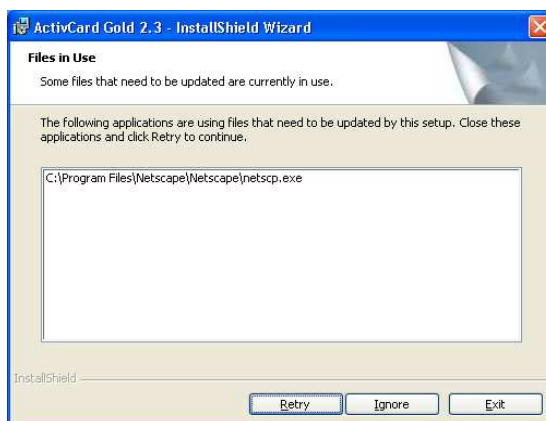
ActivCard Gold 2.3 - InstallShield Wizard

Files in Use

Some files that need to be updated are currently in use.

The following applications are using files that need to be updated by this setup. Close these applications and click Retry to continue.

C:\Program Files\Netscape\Netscape\netscp.exe

InstallShield

Retry

Ignore

Exit